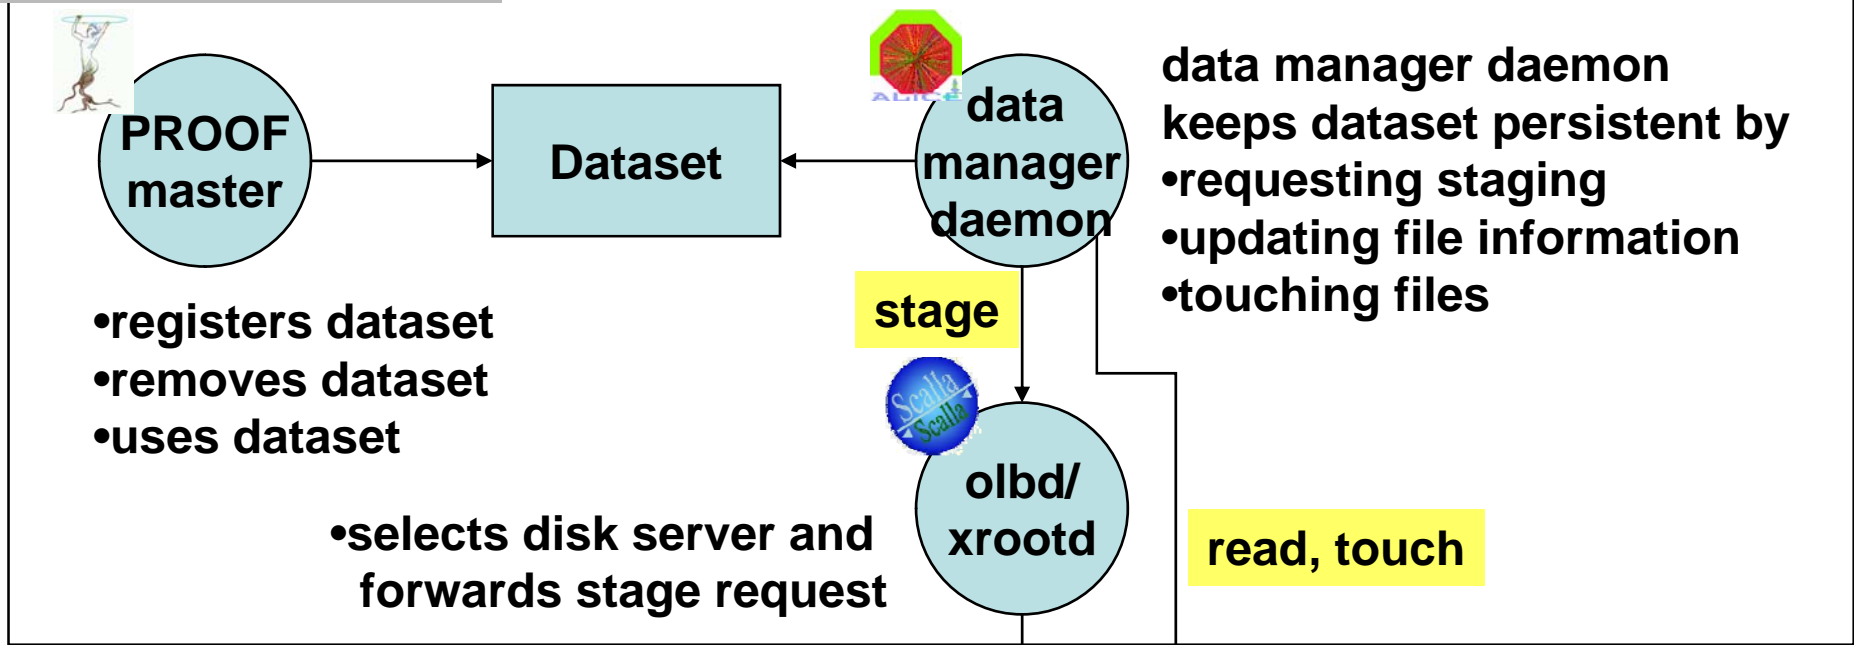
PROOF master

Dataset

data manager daemon

data manager daemon keeps dataset persistent by
•requesting staging
•updating file information
•touching files

•registers dataset
•removes dataset
•uses dataset

stage

Scalla

olbd/ xrootd

•selects disk server and forwards stage request

read, touch